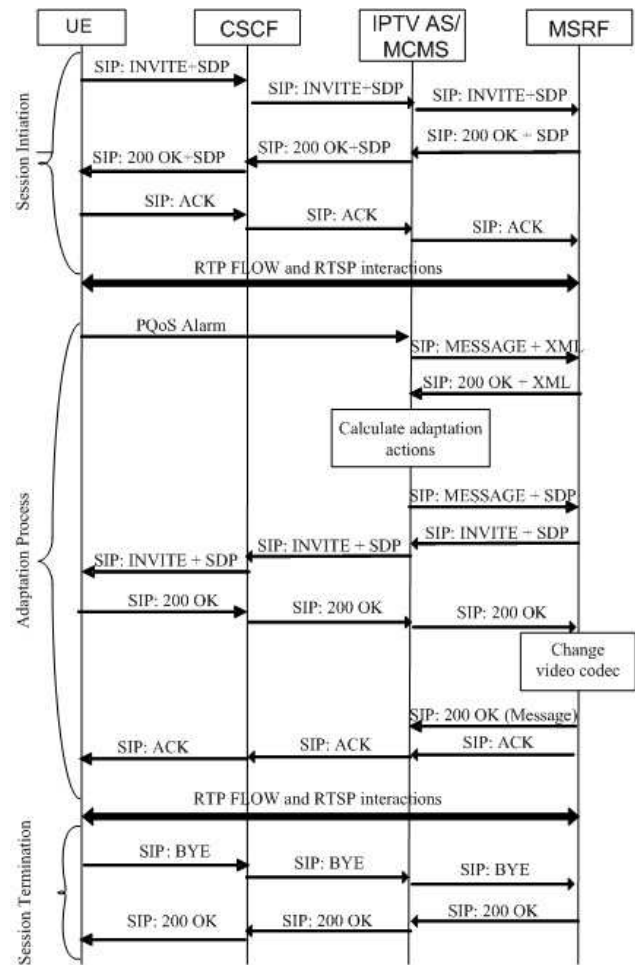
UE
CSCF
IPTV AS/ MCMS
MSRF

Session Intiation

SIP: INVITE+SDP
SIP: INVITE+SDP
SIP: INVITE+SDP
SIP: 200 OK + SDP
SIP: 200 OK+SDP
SIP: 200 OK+SDP
SIP: ACK
SIP: ACK
SIP: ACK
RTP FLOW and RTSP interactions

Adaptation Process

PQoS Alarm
SIP: MESSAGE + XML
SIP: 200 OK + XML
Calculate adaptation actions
SIP: MESSAGE + SDP
SIP: INVITE + SDP
SIP: INVITE + SDP
SIP: INVITE + SDP
SIP: 200 OK
SIP: 200 OK
SIP: 200 OK
Change video codec
SIP: 200 OK (Message)
SIP: ACK
SIP: ACK
SIP: ACK
RTP FLOW and RTSP interactions

Session Termination

SIP: BYE
SIP: BYE
SIP: BYE
SIP: 200 OK
SIP: 200 OK
SIP: 200 OK